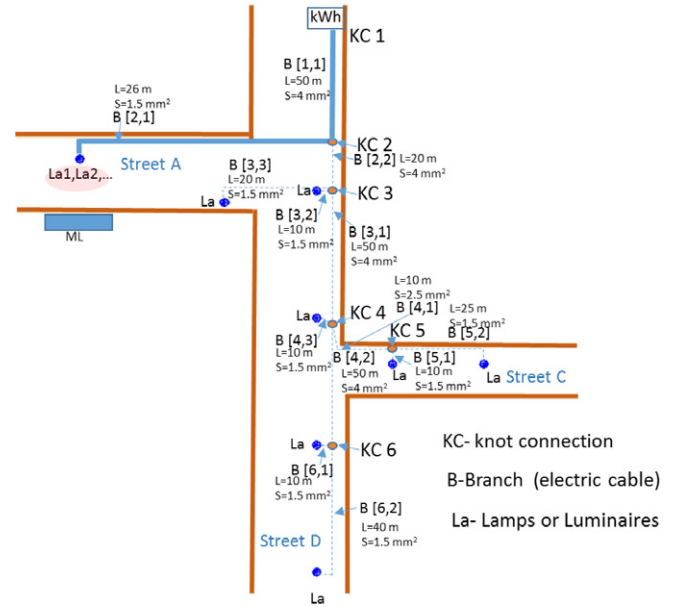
kWh
KC 1
B [1,1]
L=50 m
S=4 mm²
L=26 m
S=1.5 mm²
B [2,1]
La1,La2,...
Street A
KC 2
B [2,2] L=20 m
S=4 mm²
B [3,3]
L=20 m
S=1.5 mm²
La
La
KC 3
ML
B [3,2]
L=10 m
S=1.5 mm²
B [3,1]
L=50 m
S=4 mm²
L=10 m
S=2.5 mm²
B [4,1]
L=25 m
S=1.5 mm²
La
KC 4
KC 5
B [5,2]
B [4,3]
L=10 m
S=1.5 mm²
B [4,2]
L=50 m
S=4 mm²
La
B [5,1]
L=10 m
S=1.5 mm²
La
Street C
La
KC 6
KC- knot connection
B [6,1]
L=10 m
S=1.5 mm²
B-Branch (electric cable)
B [6,2]
L=40 m
S=1.5 mm²
La- Lamps or Luminaires
Street D
La